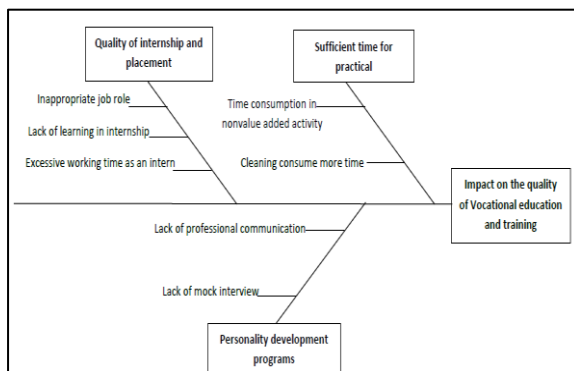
Quality of internship and placement

Inappropriate job role

Lack of learning in internship

Excessive working time as an intern

Sufficient time for practical

Time consumption in nonvalue added activity

Cleaning consume more time

Impact on the quality of Vocational education and training

Lack of professional communication

Lack of mock interview

Personality development programs